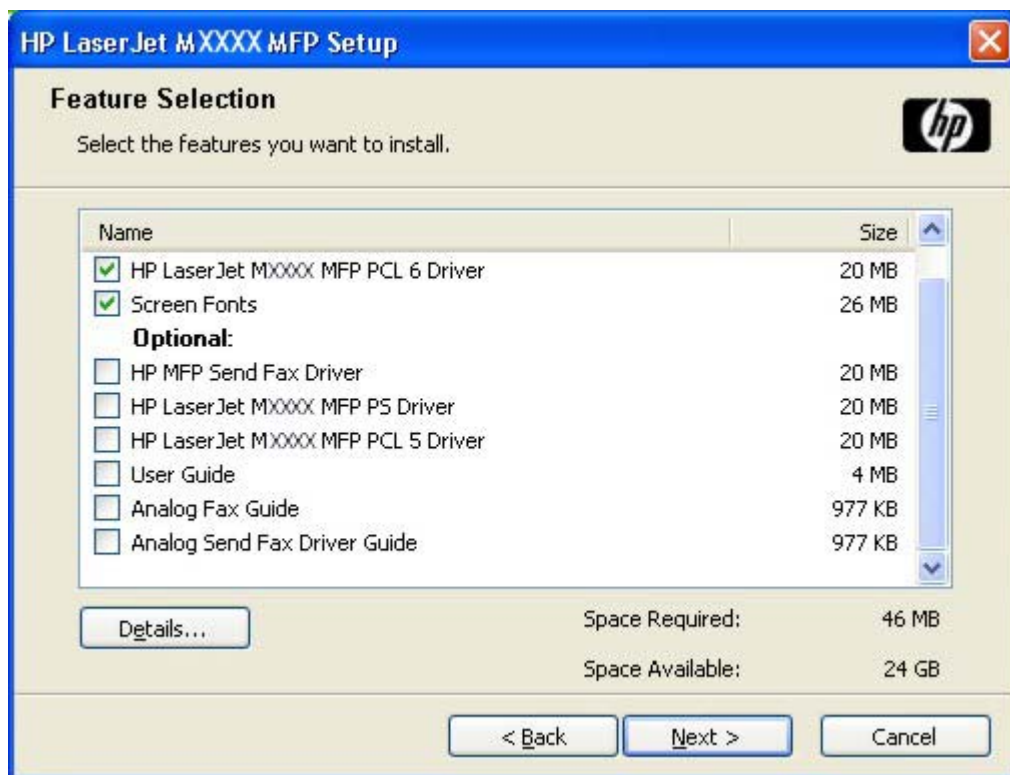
HP LaserJet MXXXX MFP Setup

Feature Selection

Select the features you want to install.

hp

| Name | Size |
|---|---|
| HP LaserJet MXXXX MFP PCL 6 Driver | 20 MB |
| Screen Fonts | 26 MB |
| **Optional:** | |
| HP MFP Send Fax Driver | 20 MB |
| HP LaserJet MXXXX MFP PS Driver | 20 MB |
| HP LaserJet MXXXX MFP PCL 5 Driver | 20 MB |
| User Guide | 4 MB |
| Analog Fax Guide | 977 KB |
| Analog Send Fax Driver Guide | 977 KB |

Details...

Space Required: 46 MB

Space Available: 24 GB

< Back

Next >

Cancel